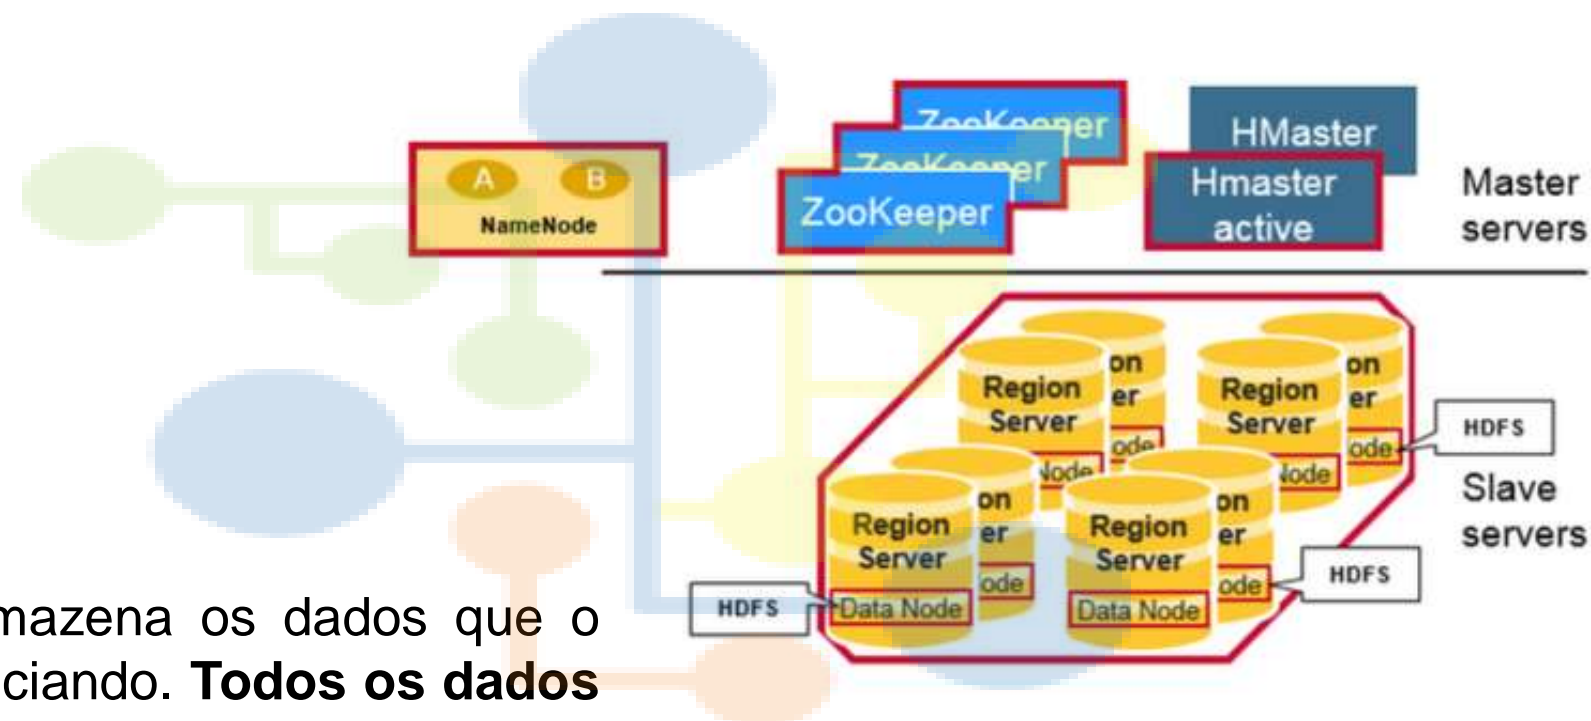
A B
NameNode

ZooKeeper
ZooKeeper
ZooKeeper

HMaster
Hmaster active

Master servers

Region Server
Region Server
Region Server
Region Server
Data Node
Data Node

HDFS
HDFS
HDFS

Slave servers

mazena os dados que o ciando. **Todos os dados**